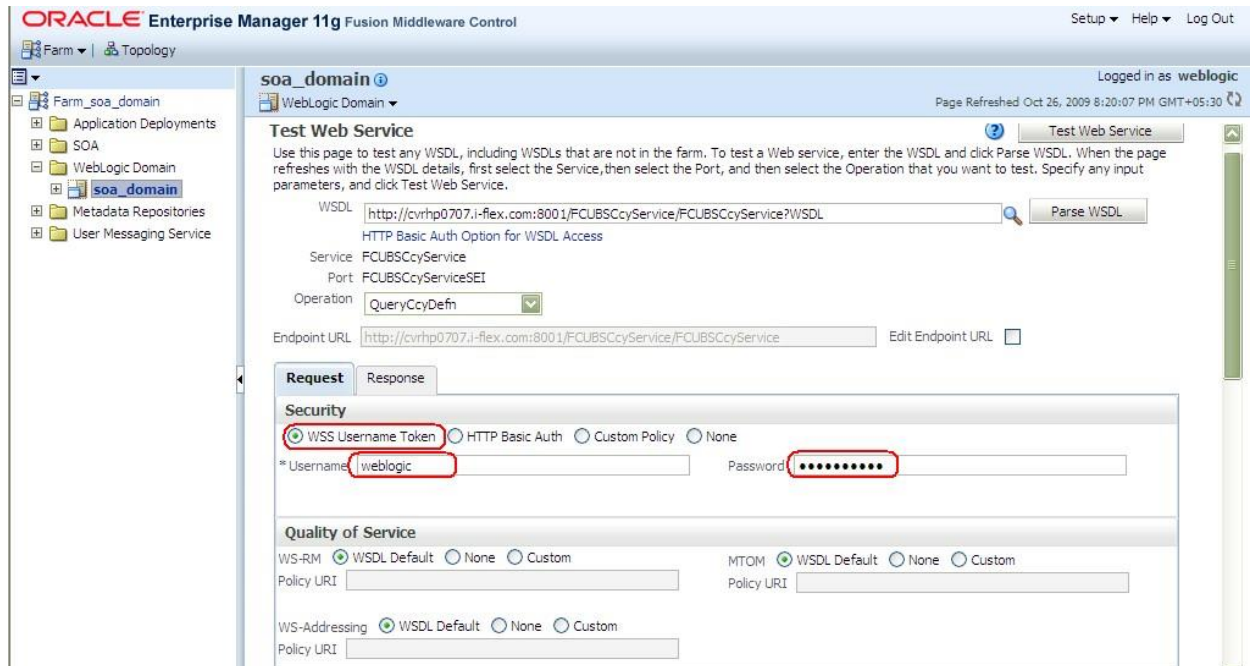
ORACLE Enterprise Manager 11g Fusion Middleware Control

Setup ▾ Help ▾ Log Out

Farm ▾ | Topology

Farm_soa_domain
Application Deployments
SOA
WebLogic Domain
soa_domain
Metadata Repositories
User Messaging Service

soa_domain
WebLogic Domain ▾

Logged in as weblogic
Page Refreshed Oct 26, 2009 8:20:07 PM GMT+05:30

Test Web Service

Test Web Service

Use this page to test any WSDL, including WSDLs that are not in the farm. To test a Web service, enter the WSDL and click Parse WSDL. When the page refreshes with the WSDL details, first select the Service,then select the Port, and then select the Operation that you want to test. Specify any input parameters, and click Test Web Service.

WSDL http://cvrhp0707.i-flex.com:8001/FCUBSCcyService/FCUBSCcyService?WSDL Parse WSDL

HTTP Basic Auth Option for WSDL Access

Service FCUBSCcyService
Port FCUBSCcyServiceSEI
Operation QueryCcyDefn

Endpoint URL http://cvrhp0707.i-flex.com:8001/FCUBSCcyService/FCUBSCcyService Edit Endpoint URL

Request Response

Security

WSS Username Token HTTP Basic Auth Custom Policy None

* Username weblogic Password ••••••••••

Quality of Service

WS-RM WSDL Default None Custom
Policy URI

MTOM WSDL Default None Custom
Policy URI

WS-Addressing WSDL Default None Custom
Policy URI